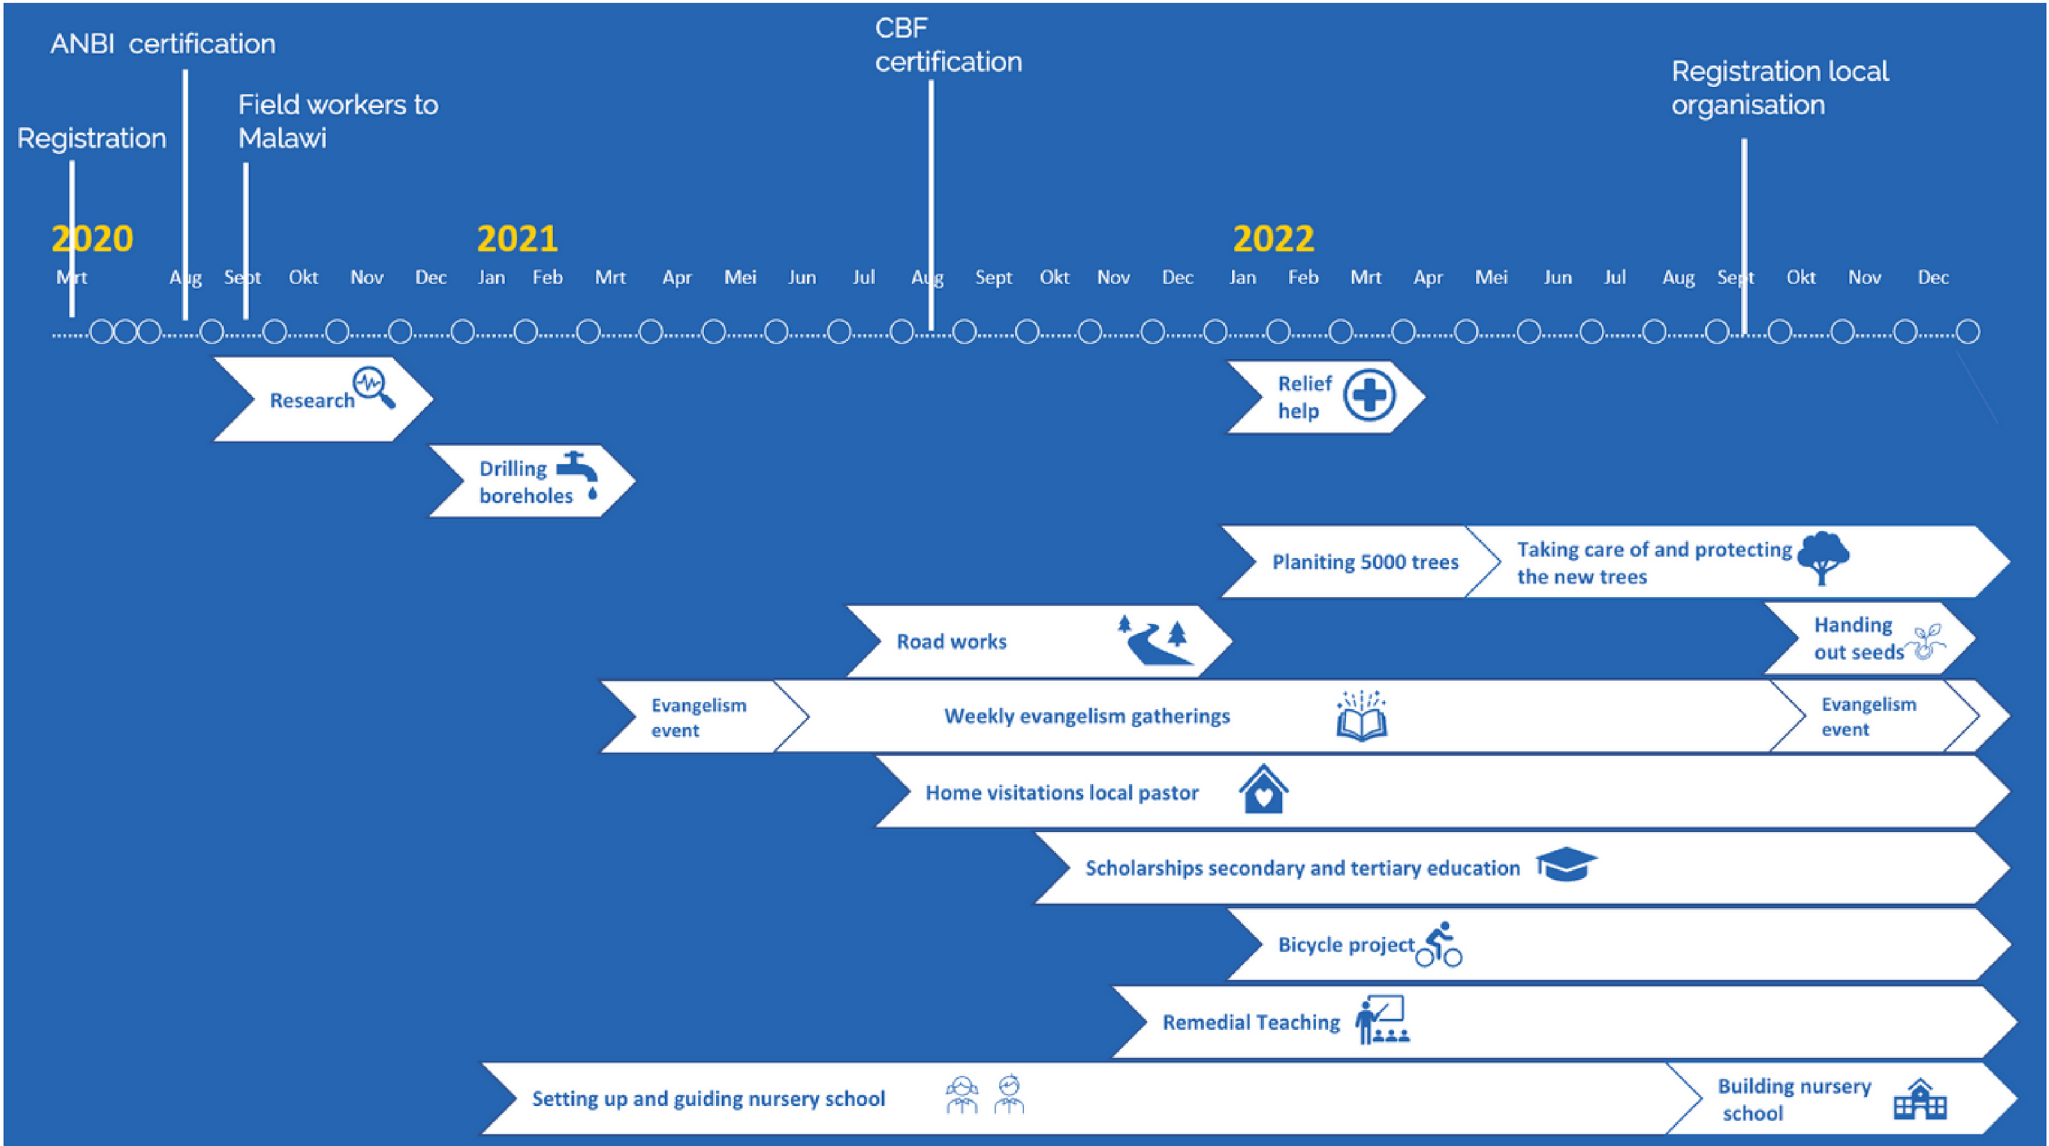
ANBI certification

CBF certification

Registration local organisation

Field workers to Malawi

Registration

2020

2021

2022

Mrt Aug Sept Okt Nov Dec Jan Feb Mrt Apr Mei Jun Jul Aug Sept Okt Nov Dec Jan Feb Mrt Apr Mei Jun Jul Aug Sept Okt Nov Dec

Research

Relief help

Drilling boreholes

Planiting 5000 trees

Taking care of and protecting the new trees

Road works

Handing out seeds

Evangelism event

Weekly evangelism gatherings

Evangelism event

Home visitations local pastor

Scholarships secondary and tertiary education

Bicycle project

Remedial Teaching

Setting up and guiding nursery school

Building nursery school